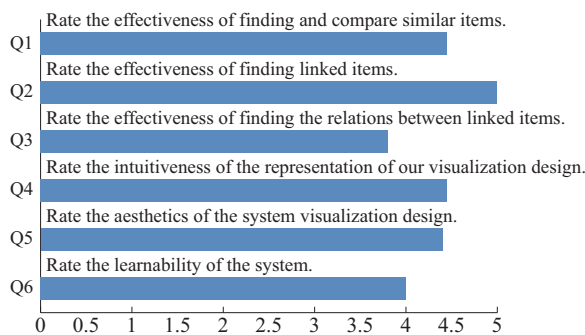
Rate the effectiveness of finding and compare similar items.
Q1
Rate the effectiveness of finding linked items.
Q2
Rate the effectiveness of finding the relations between linked items.
Q3
Rate the intuitiveness of the representation of our visualization design.
Q4
Rate the aesthetics of the system visualization design.
Q5
Rate the learnability of the system.
Q6
0 0.5 1 1.5 2 2.5 3 3.5 4 4.5 5